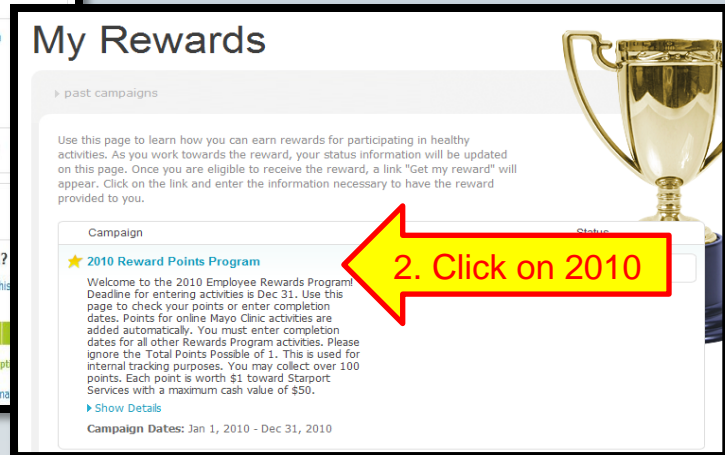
My Rewards

past campaigns

Use this page to learn how you can earn rewards for participating in healthy activities. As you work towards the reward, your status information will be updated on this page. Once you are eligible to receive the reward, a link "Get my reward" will appear. Click on the link and enter the information necessary to have the reward provided to you.

Campaign

Status

2010 Reward Points Program

Welcome to the 2010 Employee Rewards Program! Deadline for entering activities is Dec 31. Use this page to check your points or enter completion dates. Points for online Mayo Clinic activities are added automatically. You must enter completion dates for all other Rewards Program activities. Please ignore the Total Points Possible of 1. This is used for internal tracking purposes. You may collect over 100 points. Each point is worth $1 toward Starport Services with a maximum cash value of $50.

Show Details

Campaign Dates: Jan 1, 2010 - Dec 31, 2010

2. Click on 2010